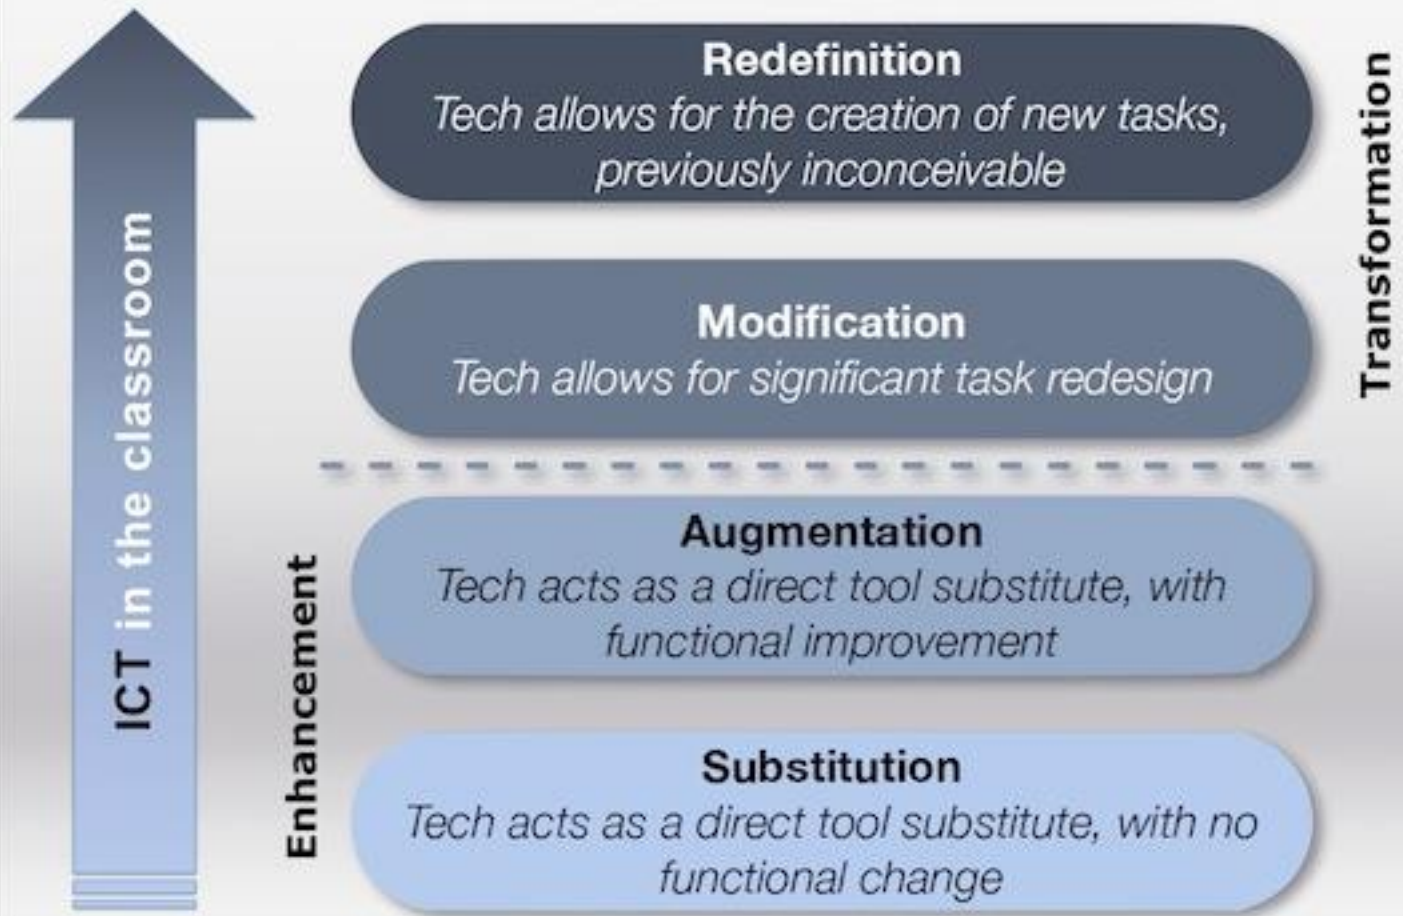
ICT in the classroom

Redefinition
Tech allows for the creation of new tasks, previously inconceivable

Modification
Tech allows for significant task redesign

Transformation

Augmentation
Tech acts as a direct tool substitute, with functional improvement

Substitution
Tech acts as a direct tool substitute, with no functional change

Enhancement